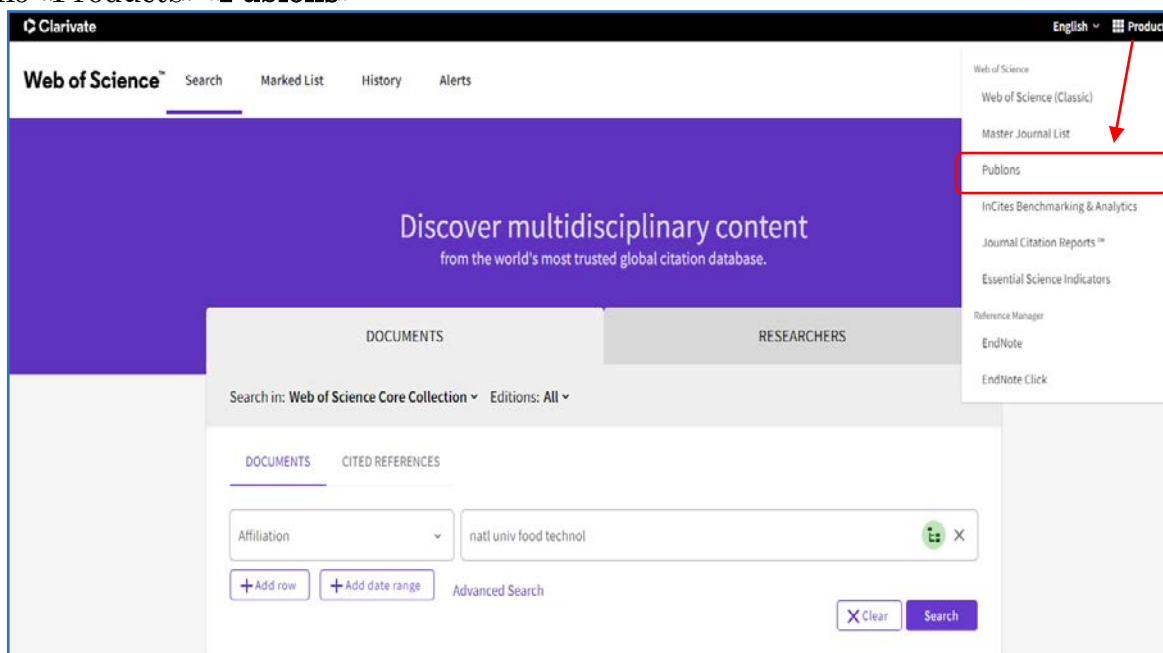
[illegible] «Products» «Publons»

Clarivate

English ⌄ Produc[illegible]

Web of Science™ Search Marked List History Alerts

Web of Science
Web of Science (Classic)
Master Journal List
Publons
InCites Benchmarking & Analytics
Journal Citation Reports™
Essential Science Indicators
Reference Manager
EndNote
EndNote Click

Discover multidisciplinary content
from the world's most trusted global citation database.

DOCUMENTS

RESEARCHERS

Search in: Web of Science Core Collection ⌄ Editions: All ⌄

DOCUMENTS CITED REFERENCES

Affiliation

natl univ food technol

+ Add row

+ Add date range

Advanced Search

X Clear

Search